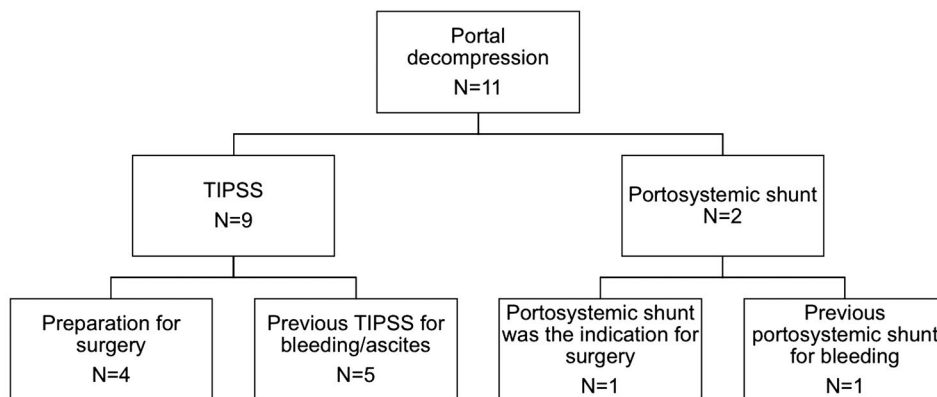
Portal decompression
N=11

TIPSS
N=9

Portosystemic shunt
N=2

Preparation for surgery
N=4

Previous TIPSS for bleeding/ascites
N=5

Portosystemic shunt was the indication for surgery
N=1

Previous portosystemic shunt for bleeding
N=1